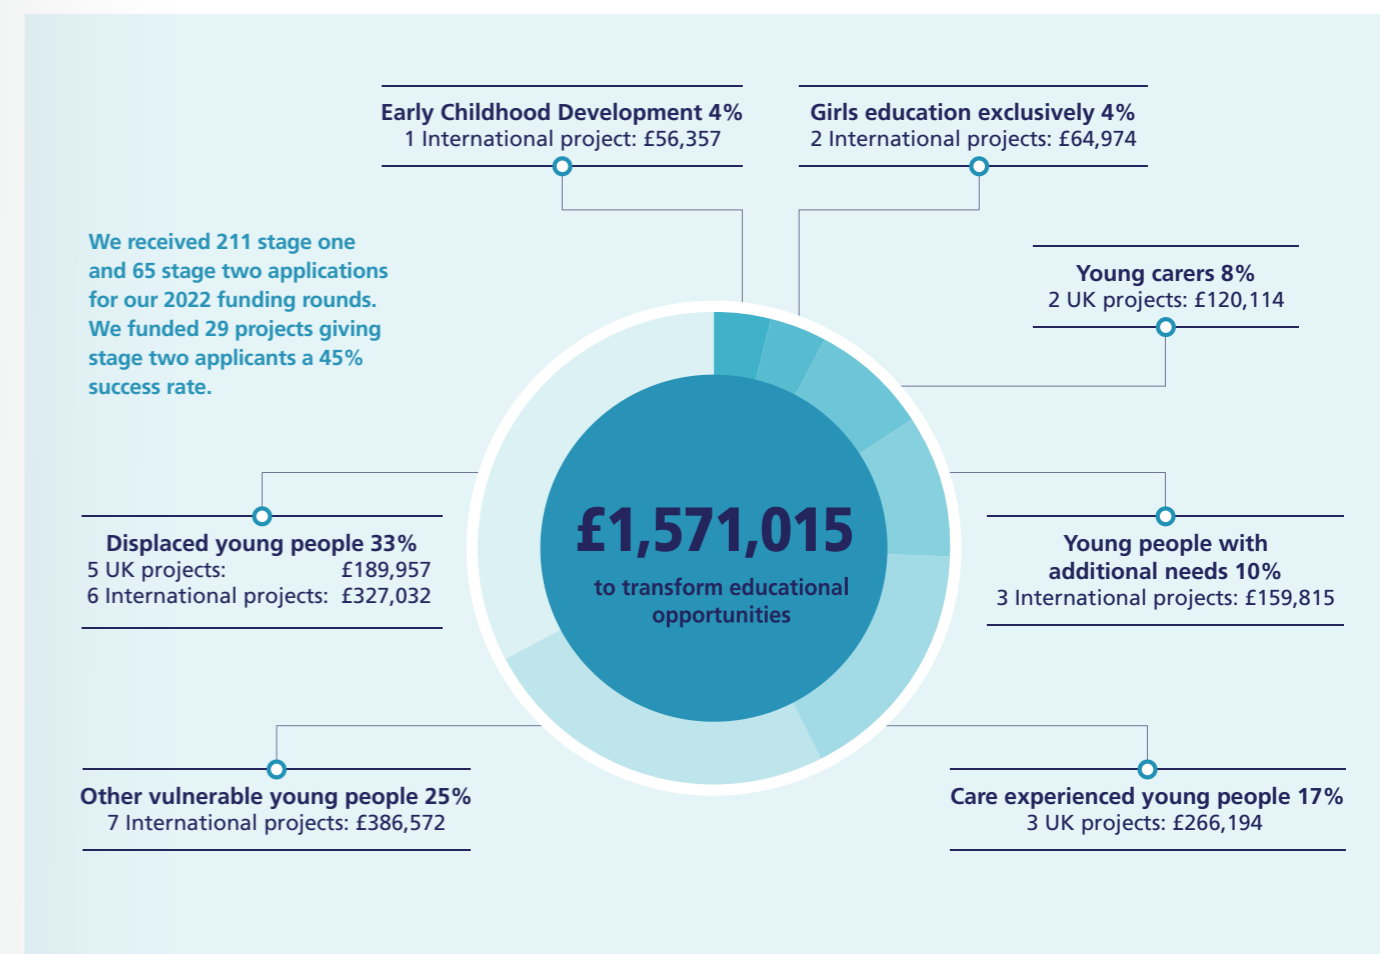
Early Childhood Development 4%
1 International project: £56,357

Girls education exclusively 4%
2 International projects: £64,974

We received 211 stage one and 65 stage two applications for our 2022 funding rounds. We funded 29 projects giving stage two applicants a 45% success rate.

Young carers 8%
2 UK projects: £120,114

£1,571,015
to transform educational opportunities

Displaced young people 33%
5 UK projects: £189,957
6 International projects: £327,032

Young people with additional needs 10%
3 International projects: £159,815

Other vulnerable young people 25%
7 International projects: £386,572

Care experienced young people 17%
3 UK projects: £266,194